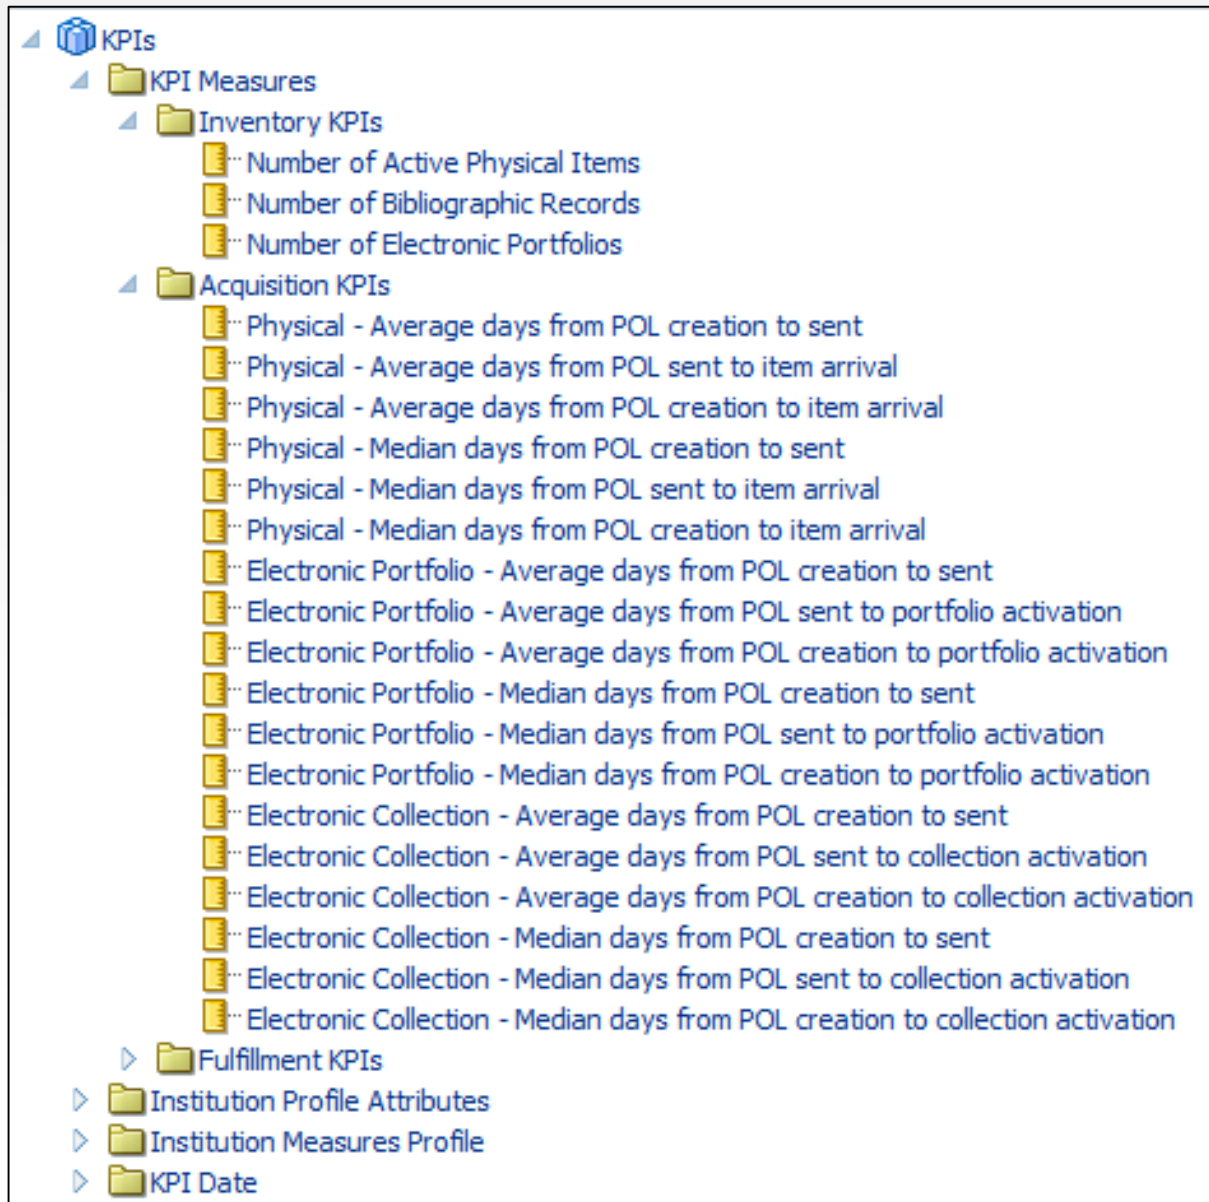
KPIs
KPI Measures
Inventory KPIs
Number of Active Physical Items
Number of Bibliographic Records
Number of Electronic Portfolios
Acquisition KPIs
Physical - Average days from POL creation to sent
Physical - Average days from POL sent to item arrival
Physical - Average days from POL creation to item arrival
Physical - Median days from POL creation to sent
Physical - Median days from POL sent to item arrival
Physical - Median days from POL creation to item arrival
Electronic Portfolio - Average days from POL creation to sent
Electronic Portfolio - Average days from POL sent to portfolio activation
Electronic Portfolio - Average days from POL creation to portfolio activation
Electronic Portfolio - Median days from POL creation to sent
Electronic Portfolio - Median days from POL sent to portfolio activation
Electronic Portfolio - Median days from POL creation to portfolio activation
Electronic Collection - Average days from POL creation to sent
Electronic Collection - Average days from POL sent to collection activation
Electronic Collection - Average days from POL creation to collection activation
Electronic Collection - Median days from POL creation to sent
Electronic Collection - Median days from POL sent to collection activation
Electronic Collection - Median days from POL creation to collection activation
Fulfillment KPIs
Institution Profile Attributes
Institution Measures Profile
KPI Date